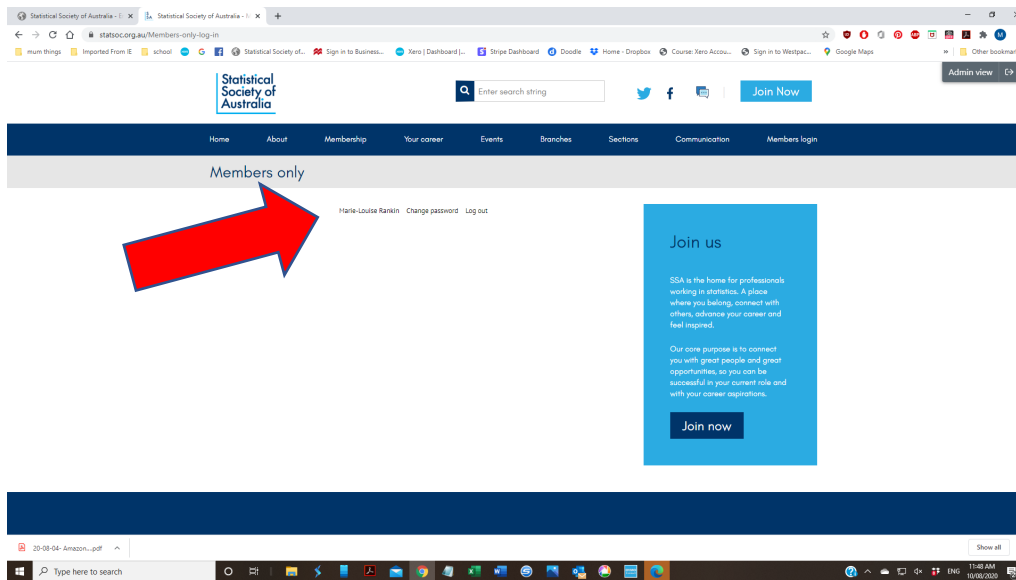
Statistical Society of Australia - ×
Statistical Society of Australia - ×
+

statsoc.org.au/Members-only-log-in

mum things | Imported From IE | school | G | Statistical Society of... | Sign in to Business... | Xero | Dashboard |... | Stripe Dashboard | Doodle | Home - Dropbox | Course: Xero Accou... | Sign in to Westpac... | Google Maps | » | Other bookmarks

Admin view

Statistical Society of Australia

Enter search string

Join Now

Home | About | Membership | Your career | Events | Branches | Sections | Communication | Members login

Members only

Marie-Louise Rankin | Change password | Log out

Join us

SSA is the home for professionals working in statistics. A place where you belong, connect with others, advance your career and feel inspired.

Our core purpose is to connect you with great people and great opportunities, so you can be successful in your current role and with your career aspirations.

Join now

20-08-04- Amazon....pdf

Show all

Type here to search

ENG 11:48 AM 10/08/2020